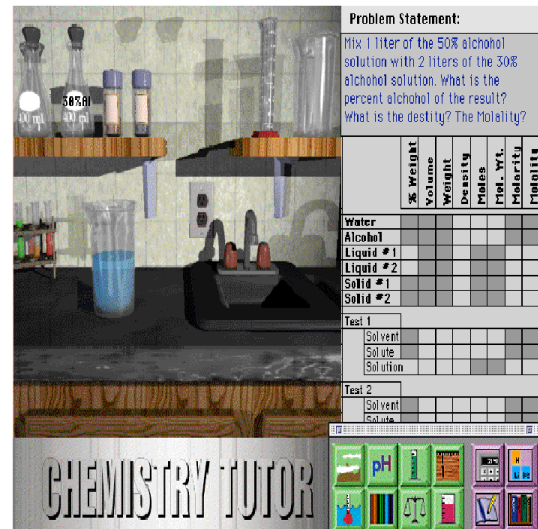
Problem Statement:

Mix 1 liter of the 50% alchohol solution with 2 liters of the 30% alchohol solution. What is the percent alchohol of the result? What is the destity? The Molality?

30%Al
400 ml
400 ml

| | % Weight | Volume | Weight | Density | Moles | Mol. Wt. | Molarity | Molality |
|---|---|---|---|---|---|---|---|---|
| Water | | | | | | | | |
| Alcohol | | | | | | | | |
| Liquid #1 | | | | | | | | |
| Liquid #2 | | | | | | | | |
| Solid #1 | | | | | | | | |
| Solid #2 | | | | | | | | |
| Test 1 | | | | | | | | |
| Solvent | | | | | | | | |
| Solute | | | | | | | | |
| Solution | | | | | | | | |
| Test 2 | | | | | | | | |
| Solvent | | | | | | | | |
| Solute | | | | | | | | |

CHEMISTRY TUTOR

pH